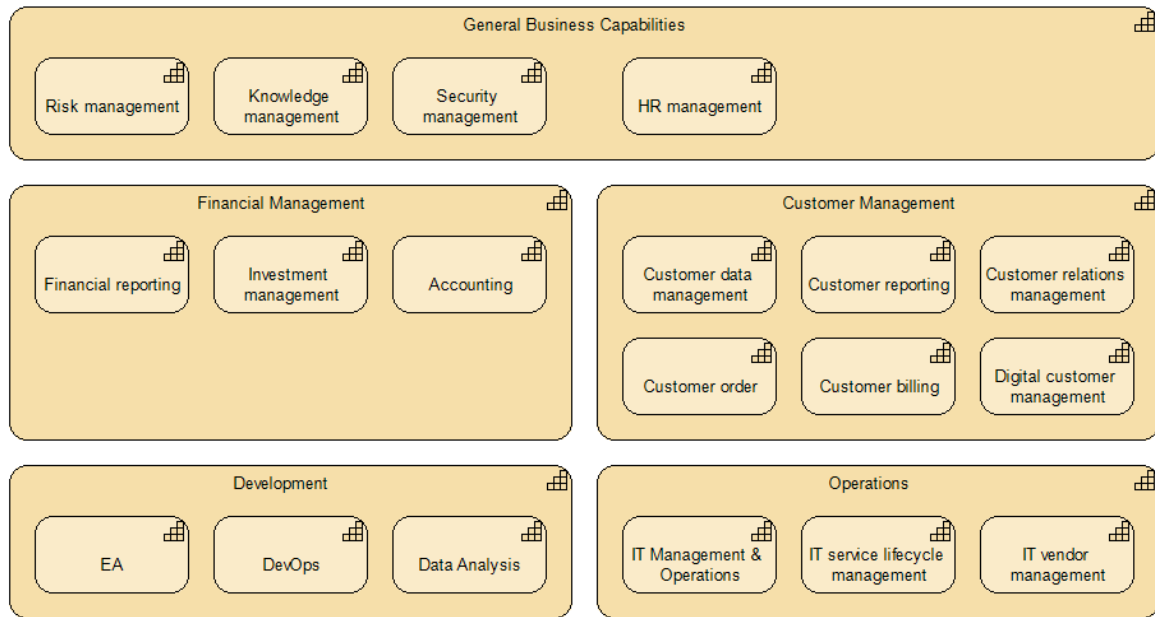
General Business Capabilities

Risk management

Knowledge management

Security management

HR management

Financial Management

Financial reporting

Investment management

Accounting

Customer Management

Customer data management

Customer reporting

Customer relations management

Customer order

Customer billing

Digital customer management

Development

EA

DevOps

Data Analysis

Operations

IT Management & Operations

IT service lifecycle management

IT vendor management